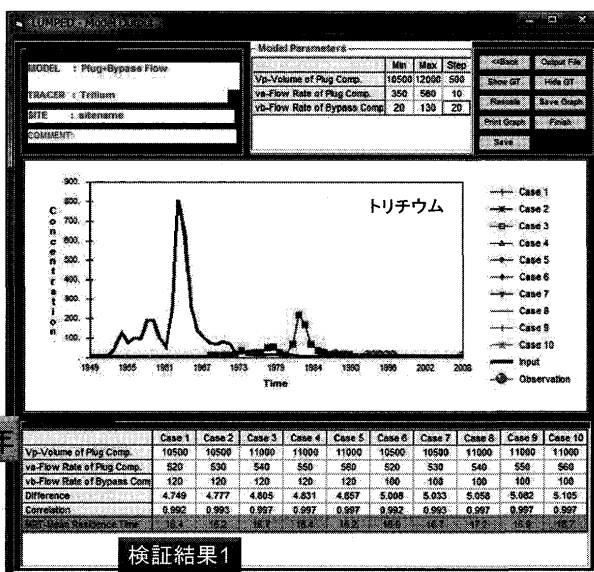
LUMPED - Model Output

MODEL : Plug+Bypass Flow

TRACER : Tritium

SITE : sitename

COMMENT:

Model Parameters

| | Min | Max | Step |
|---|---|---|---|
| Vp-Volume of Plug Comp. | 10500 | 12000 | 500 |
| va-Flow Rate of Plug Comp. | 350 | 560 | 10 |
| vb-Flow Rate of Bypass Comp | 20 | 130 | 20 |

<<Back
Output File
Show GT
Hide GT
Rescale
Save Graph
Print Graph
Finish
Save

トリチウム

Concentration

900.
800.
700.
600.
500.
400.
300.
200.
100.
0.

1949 1955 1961 1967 1973 1979 1984 1990 1996 2002 2008

Time

Case 1
Case 2
Case 3
Case 4
Case 5
Case 6
Case 7
Case 8
Case 9
Case 10
Input
Observation

| | Case 1 | Case 2 | Case 3 | Case 4 | Case 5 | Case 6 | Case 7 | Case 8 | Case 9 | Case 10 |
|---|---|---|---|---|---|---|---|---|---|---|
| Vp-Volume of Plug Comp. | 10500 | 10500 | 11000 | 11000 | 11000 | 10500 | 11000 | 11000 | 11000 | 11000 |
| va-Flow Rate of Plug Comp. | 520 | 530 | 540 | 550 | 560 | 520 | 530 | 540 | 550 | 560 |
| vb-Flow Rate of Bypass Com | 120 | 120 | 120 | 120 | 120 | 100 | 100 | 100 | 100 | 100 |
| Difference | 4.749 | 4.777 | 4.805 | 4.831 | 4.857 | 5.008 | 5.033 | 5.058 | 5.082 | 5.105 |
| Correlation | 0.992 | 0.993 | 0.997 | 0.997 | 0.997 | 0.992 | 0.993 | 0.997 | 0.997 | 0.997 |
| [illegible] | 18.4 | 18.2 | 18.7 | 18.4 | 18.2 | 18.9 | 18.7 | 17.2 | 18.9 | 18.7 |

検証結果1